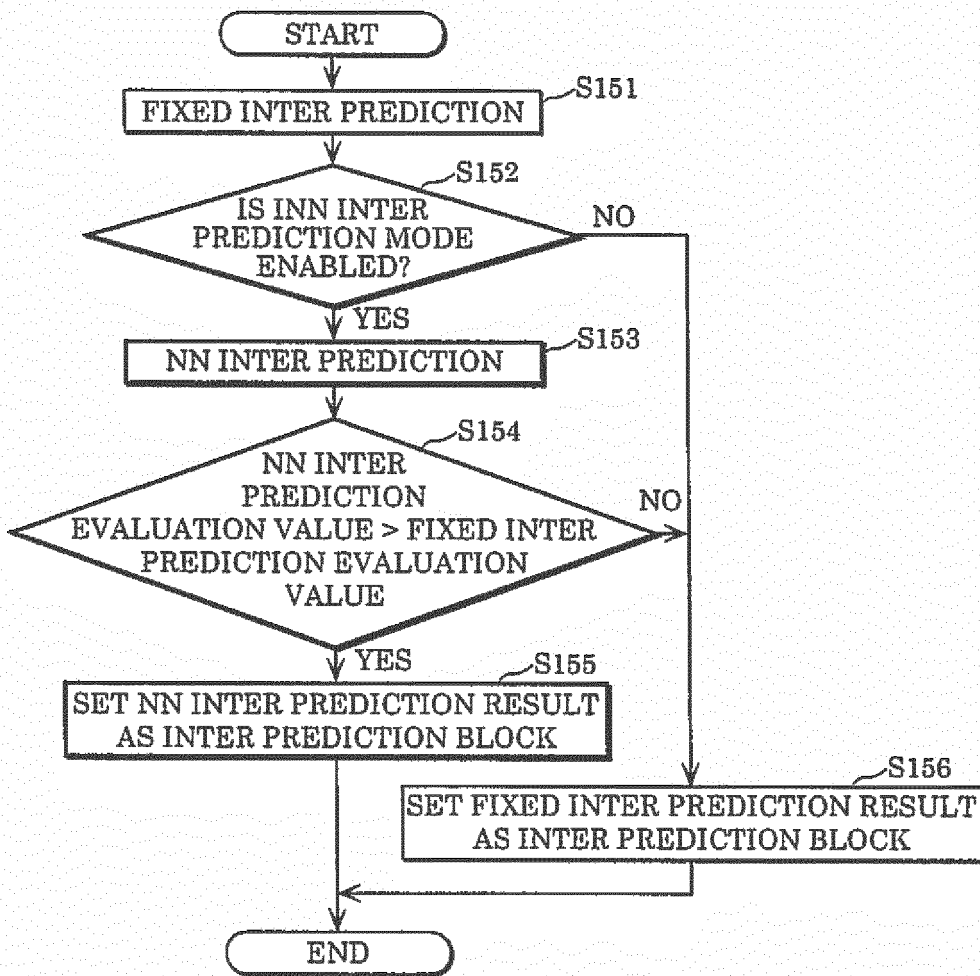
START

FIXED INTER PREDICTION

S151

S152

IS INN INTER PREDICTION MODE ENABLED?

NO

YES

NN INTER PREDICTION

S153

S154

NN INTER PREDICTION EVALUATION VALUE > FIXED INTER PREDICTION EVALUATION VALUE

NO

YES

S155

SET NN INTER PREDICTION RESULT AS INTER PREDICTION BLOCK

S156

SET FIXED INTER PREDICTION RESULT AS INTER PREDICTION BLOCK

END